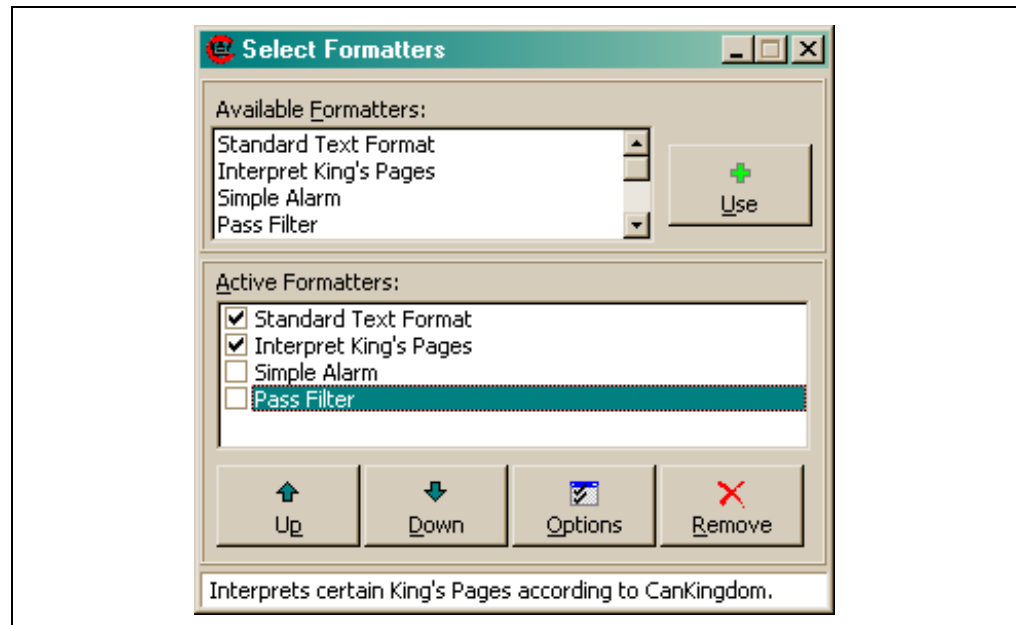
Select Formatters

Available Formatters:

Standard Text Format
Interpret King's Pages
Simple Alarm
Pass Filter

Use

Active Formatters:

Standard Text Format
Interpret King's Pages
Simple Alarm
Pass Filter

Up

Down

Options

Remove

Interprets certain King's Pages according to CanKingdom.